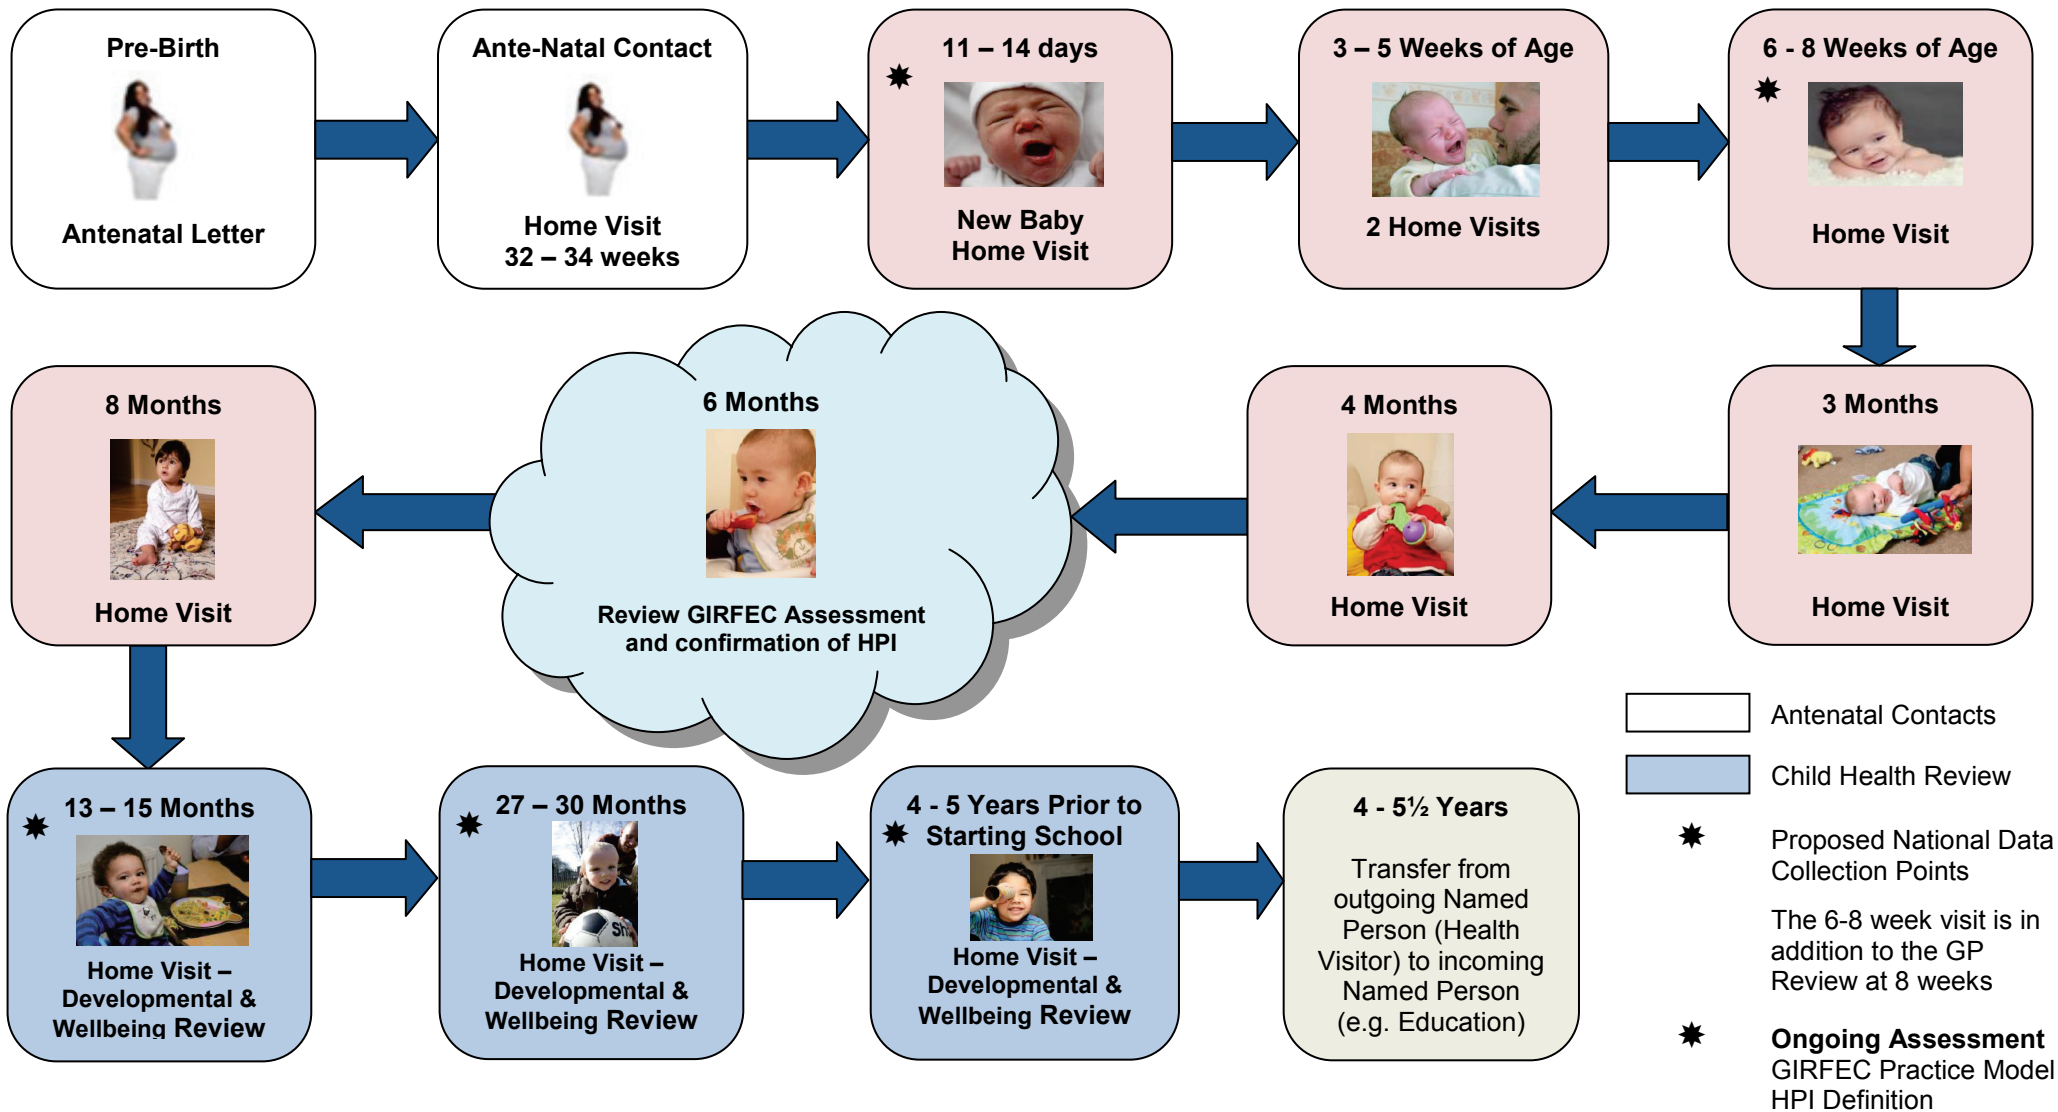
Pre-Birth

Antenatal Letter

Ante-Natal Contact

Home Visit
32 – 34 weeks

✸ 11 – 14 days

New Baby
Home Visit

3 – 5 Weeks of Age

2 Home Visits

✸ 6 - 8 Weeks of Age

Home Visit

3 Months

Home Visit

4 Months

Home Visit

6 Months

Review GIRFEC Assessment and confirmation of HPI

8 Months

Home Visit

✸ 13 – 15 Months

Home Visit – Developmental & Wellbeing Review

✸ 27 – 30 Months

Home Visit – Developmental & Wellbeing Review

✸ 4 - 5 Years Prior to Starting School

Home Visit – Developmental & Wellbeing Review

4 - 5½ Years

Transfer from outgoing Named Person (Health Visitor) to incoming Named Person (e.g. Education)

Antenatal Contacts

Child Health Review

✸ Proposed National Data Collection Points

The 6-8 week visit is in addition to the GP Review at 8 weeks

✸ Ongoing Assessment
GIRFEC Practice Model
HPI Definition